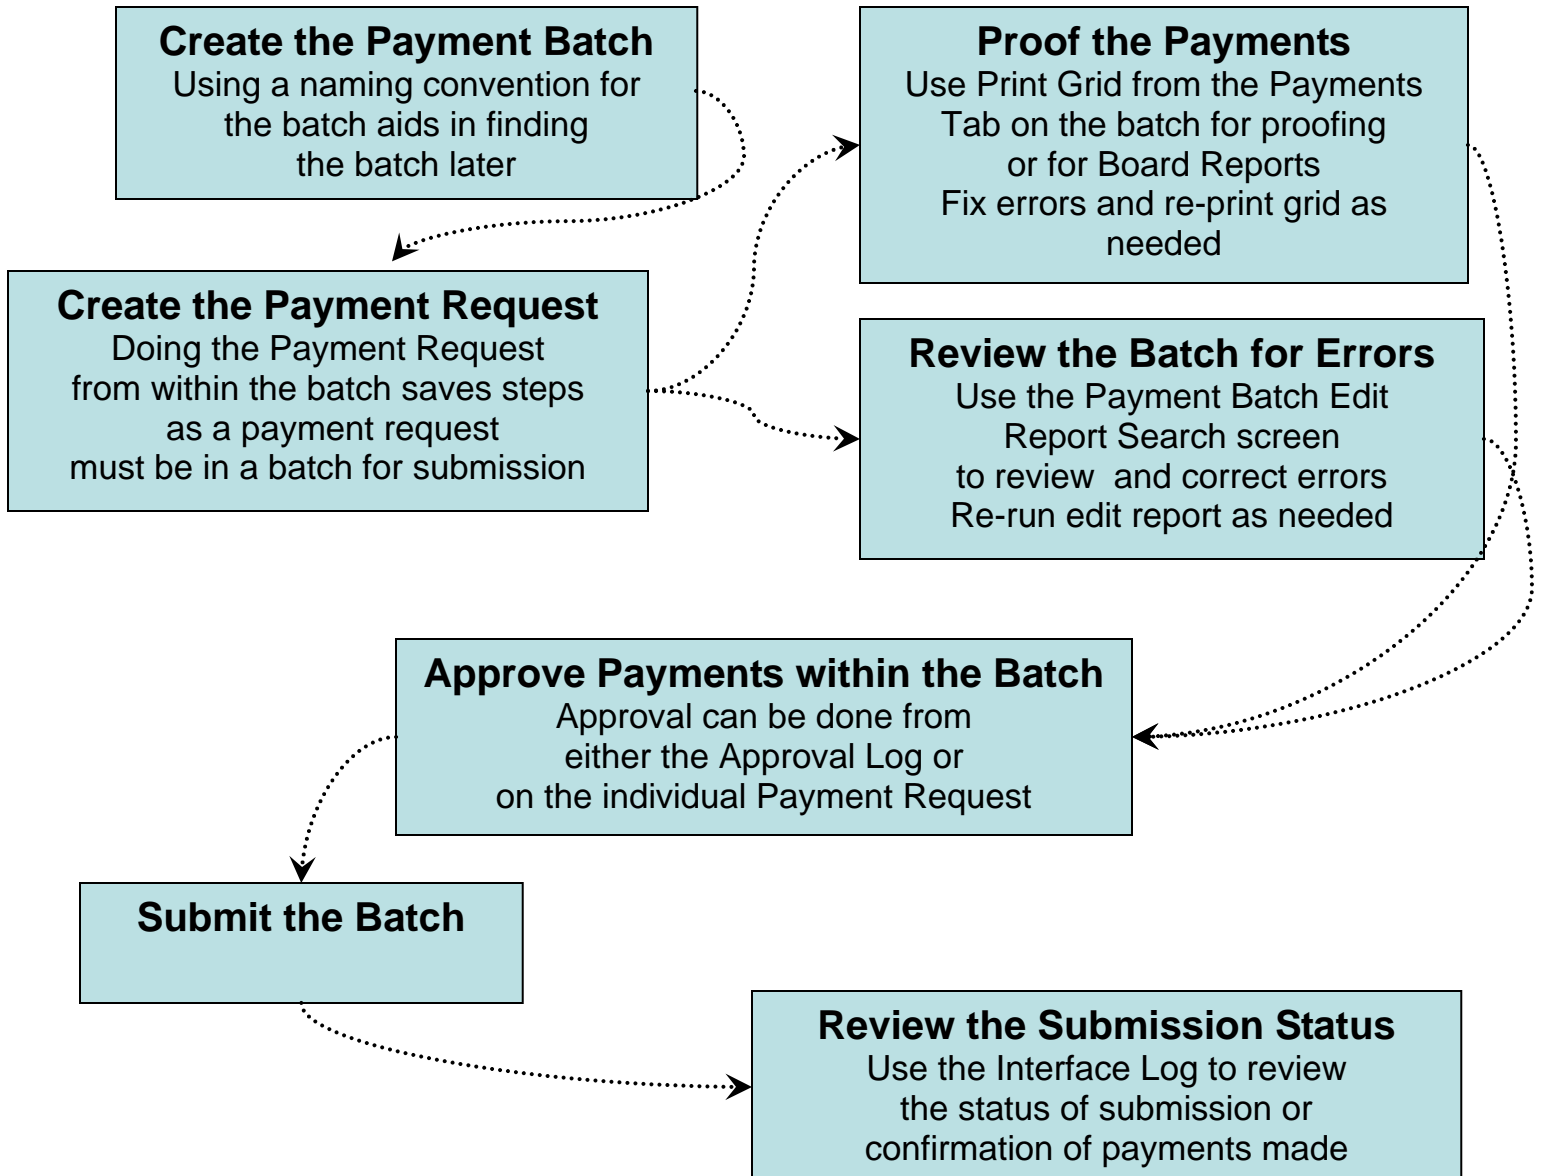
Create the Payment Batch
Using a naming convention for the batch aids in finding the batch later

Proof the Payments
Use Print Grid from the Payments Tab on the batch for proofing or for Board Reports
Fix errors and re-print grid as needed

Create the Payment Request
Doing the Payment Request from within the batch saves steps as a payment request must be in a batch for submission

Review the Batch for Errors
Use the Payment Batch Edit Report Search screen to review and correct errors
Re-run edit report as needed

Approve Payments within the Batch
Approval can be done from either the Approval Log or on the individual Payment Request

Submit the Batch

Review the Submission Status
Use the Interface Log to review the status of submission or confirmation of payments made